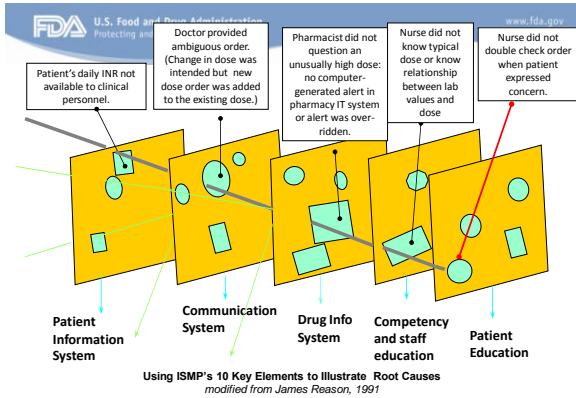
FDA U.S. Food and Drug Administration
Protecting and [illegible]

www.fda.gov

Patient's daily INR not available to clinical personnel.

Doctor provided ambiguous order. (Change in dose was intended but new dose order was added to the existing dose.)

Pharmacist did not question an unusually high dose: no computer-generated alert in pharmacy IT system or alert was over-ridden.

Nurse did not know typical dose or know relationship between lab values and dose

Nurse did not double check order when patient expressed concern.

Patient Information System

Communication System

Drug Info System

Competency and staff education

Patient Education

Using ISMP's 10 Key Elements to Illustrate Root Causes
modified from James Reason, 1991